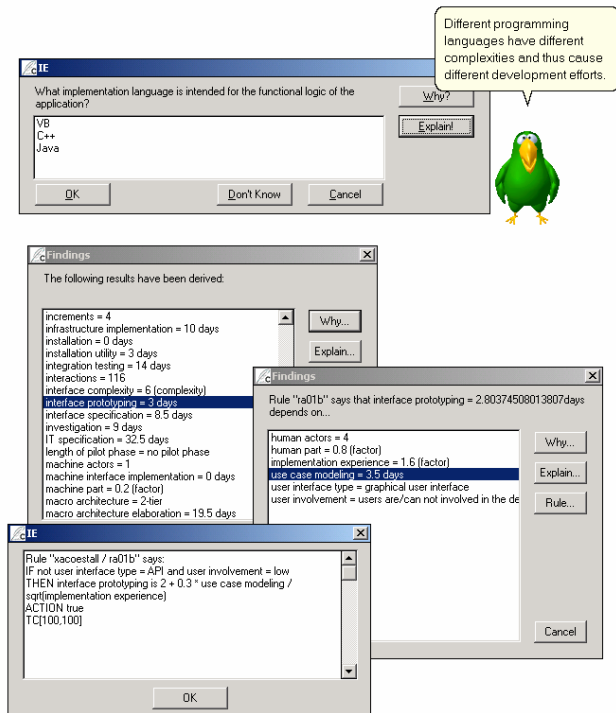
Different programming languages have different complexities and thus cause different development efforts.

IE

What implementation language is intended for the functional logic of the application?

VB
C++
Java

Why?

Explain!

OK

Don't Know

Cancel

Findings

The following results have been derived:

increments = 4
infrastructure implementation = 10 days
installation = 0 days
installation utility = 3 days
integration testing = 14 days
interactions = 116
interface complexity = 6 (complexity)
interface prototyping = 3 days
interface specification = 8.5 days
investigation = 9 days
IT specification = 32.5 days
length of pilot phase = no pilot phase
machine actors = 1
machine interface implementation = 0 days
machine part = 0.2 (factor)
macro architecture = 2-tier
macro architecture elaboration = 19.5 days

Why...

Explain...

Findings

Rule "ra01b" says that interface prototyping = 2.80374508013807days depends on...

human actors = 4
human part = 0.8 (factor)
implementation experience = 1.6 (factor)
use case modeling = 3.5 days
user interface type = graphical user interface
user involvement = users are/can not involved in the de

Why...

Explain...

Rule...

Cancel

IE

Rule "xacoestall / ra01b" says:
IF not user interface type = API and user involvement = low
THEN interface prototyping is 2 + 0.3 * use case modeling / sqrt(implementation experience)
ACTION true
TC[100,100]

OK